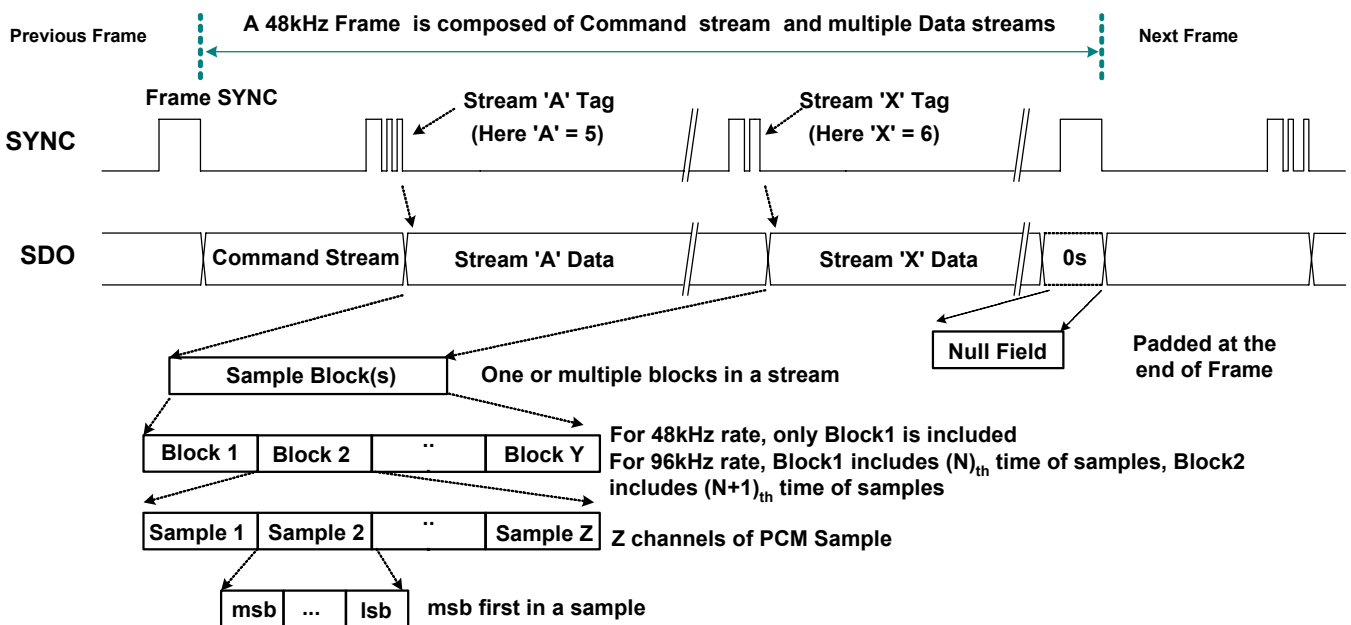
Previous Frame

A 48kHz Frame is composed of Command stream and multiple Data streams

Next Frame

Frame SYNC

Stream 'A' Tag (Here 'A' = 5)

Stream 'X' Tag (Here 'X' = 6)

SYNC

SDO

Command Stream

Stream 'A' Data

Stream 'X' Data

0s

Null Field

Padded at the end of Frame

Sample Block(s)

One or multiple blocks in a stream

| Block 1 | Block 2 | .. | Block Y |
|---|---|---|---|

For 48kHz rate, only Block1 is included
For 96kHz rate, Block1 includes $(N)_{th}$ time of samples, Block2 includes $(N+1)_{th}$ time of samples

| Sample 1 | Sample 2 | .. | Sample Z |
|---|---|---|---|

Z channels of PCM Sample

| msb | ... | lsb |
|---|---|---|

msb first in a sample